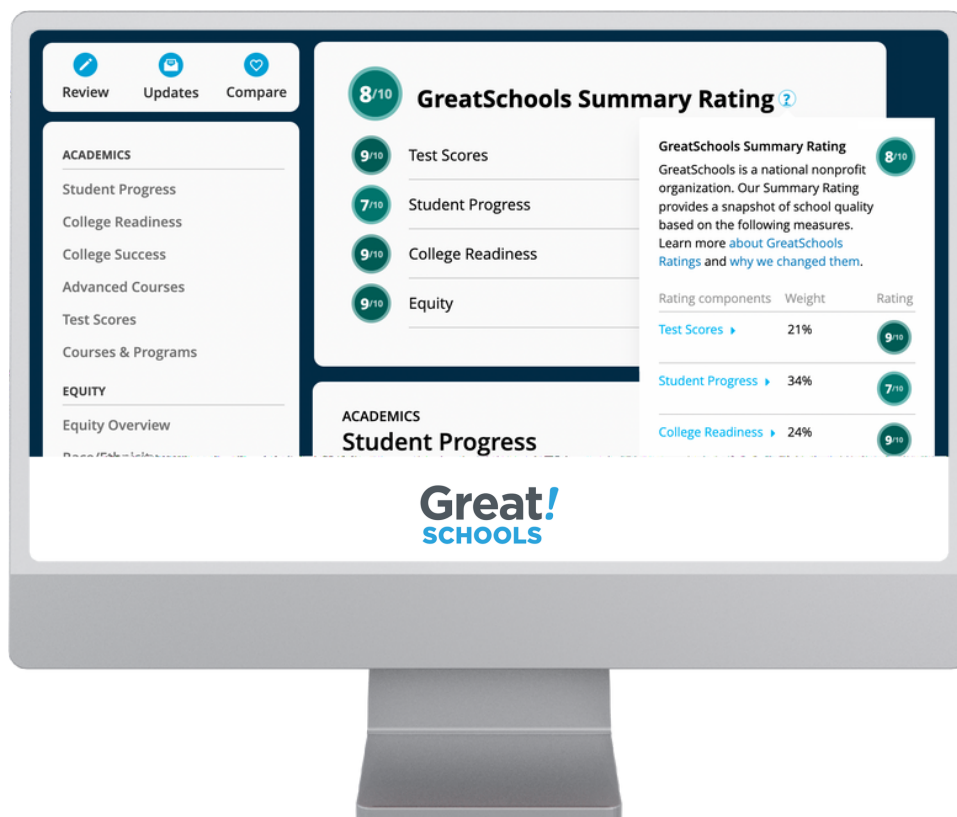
Review Updates Compare

ACADEMICS
Student Progress
College Readiness
College Success
Advanced Courses
Test Scores
Courses & Programs

EQUITY
Equity Overview
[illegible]

8/10 GreatSchools Summary Rating

9/10 Test Scores
7/10 Student Progress
9/10 College Readiness
9/10 Equity

ACADEMICS
Student Progress

GreatSchools Summary Rating 8/10
GreatSchools is a national nonprofit organization. Our Summary Rating provides a snapshot of school quality based on the following measures. Learn more about GreatSchools Ratings and why we changed them.

| Rating components | Weight | Rating |
|---|---|---|
| Test Scores | 21% | 9/10 |
| Student Progress | 34% | 7/10 |
| College Readiness | 24% | 9/10 |

Great!
SCHOOLS